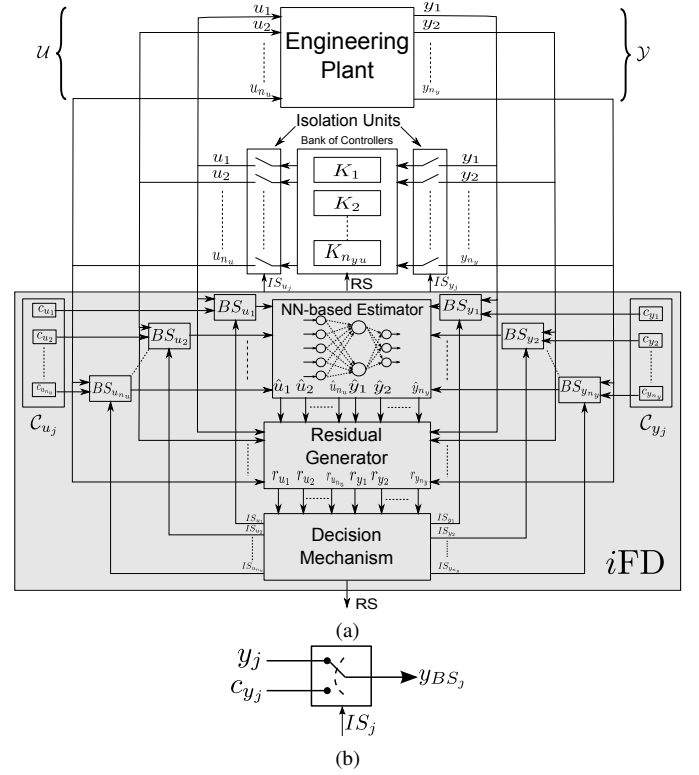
$\mathcal{U}$

$u_1$
$u_2$
$u_{n_u}$

Engineering Plant

$y_1$
$y_2$
$y_{n_y}$

$\mathcal{Y}$

Isolation Units

Bank of Controllers

$u_1$
$u_2$
$u_{n_u}$

$K_1$
$K_2$
$K_{n_{yu}}$

$y_1$
$y_2$
$y_{n_y}$

$IS_{u_j}$
RS
$IS_{y_j}$

$c_{u_1}$
$c_{u_2}$
$c_{u_{n_u}}$
$\mathcal{C}_{u_j}$

$BS_{u_1}$
$BS_{u_2}$
$BS_{u_{n_u}}$

NN-based Estimator

$\hat{u}_1$ $\hat{u}_2$ $\hat{u}_{n_u}$ $\hat{y}_1$ $\hat{y}_2$ $\hat{y}_{n_y}$

$BS_{y_1}$
$BS_{y_2}$
$BS_{y_{n_y}}$

$c_{y_1}$
$c_{y_2}$
$c_{y_{n_y}}$
$\mathcal{C}_{y_j}$

Residual Generator

$r_{u_1}$ $r_{u_2}$ $r_{u_{n_u}}$ $r_{y_1}$ $r_{y_2}$ $r_{y_{n_y}}$

$IS_{u_1}$
$IS_{u_2}$
$IS_{u_{n_u}}$

Decision Mechanism

$IS_{y_1}$
$IS_{y_2}$
$IS_{y_{n_y}}$

$i$FD

RS

(a)

$y_j$
$c_{y_j}$
$y_{BS_j}$
$IS_j$

(b)